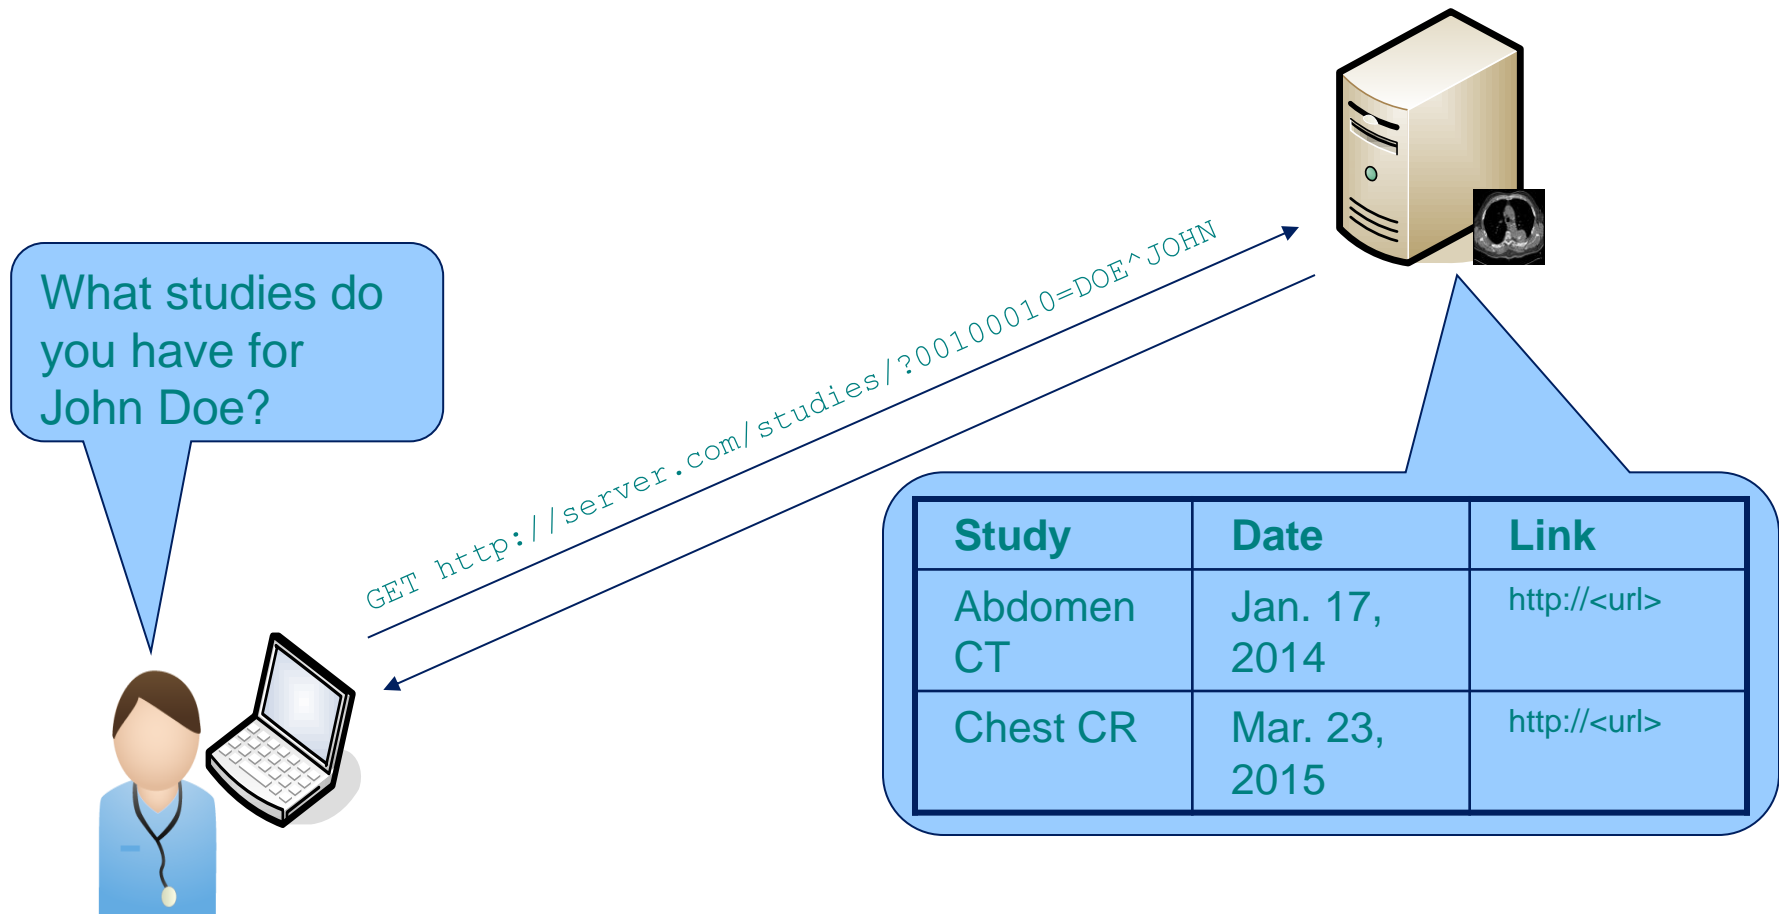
What studies do you have for John Doe?

GET http://server.com/studies/?00100010=DOE^JOHN

| Study | Date | Link |
|---|---|---|
| Abdomen CT | Jan. 17, 2014 | http://<url> |
| Chest CR | Mar. 23, 2015 | http://<url> |